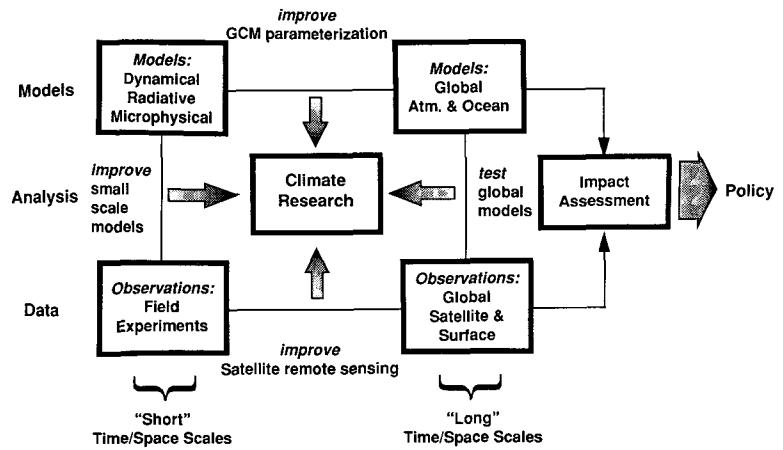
improve
GCM parameterization

Models

Models:
Dynamical
Radiative
Microphysical

Models:
Global
Atm. & Ocean

Analysis

improve
small
scale
models

Climate
Research

test
global
models

Impact
Assessment

Policy

Data

Observations:
Field
Experiments

Observations:
Global
Satellite &
Surface

improve
Satellite remote sensing

"Short"
Time/Space Scales

"Long"
Time/Space Scales